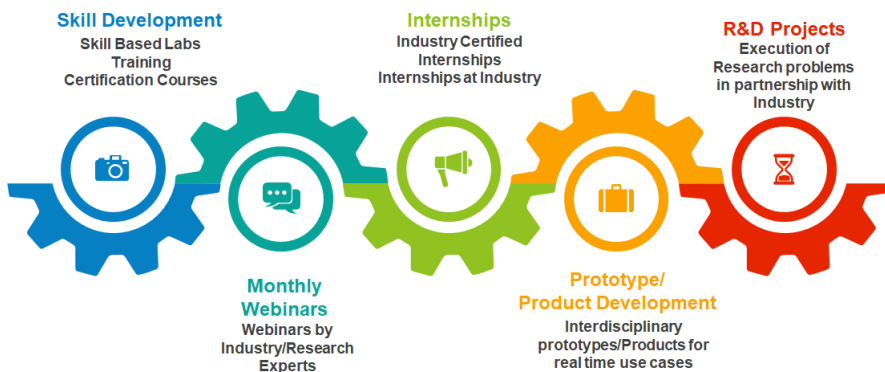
Skill Development
Skill Based Labs
Training
Certification Courses

Internships
Industry Certified Internships
Internships at Industry

R&D Projects
Execution of Research problems in partnership with Industry

Monthly Webinars
Webinars by Industry/Research Experts

Prototype/ Product Development
Interdisciplinary prototypes/Products for real time use cases